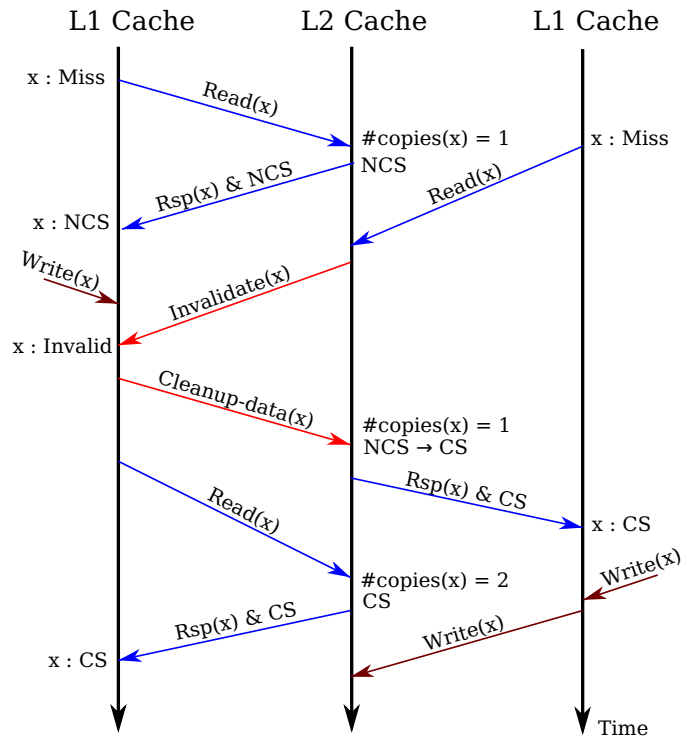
L1 Cache
L2 Cache
L1 Cache

x : Miss
Read(x)
#copies(x) = 1
NCS
x : Miss
Rsp(x) & NCS
Read(x)
x : NCS
Write(x)
Invalidate(x)
x : Invalid
Cleanup-data(x)
#copies(x) = 1
NCS → CS
Rsp(x) & CS
x : CS
Read(x)
#copies(x) = 2
CS
Write(x)
Rsp(x) & CS
Write(x)
x : CS
Time